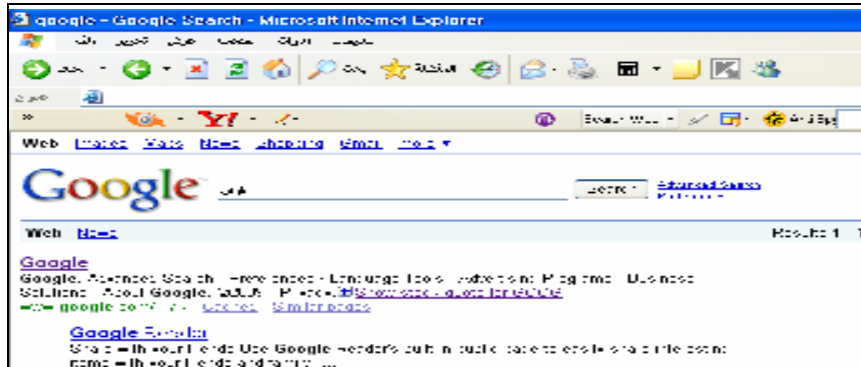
google - Google Search - Microsoft Internet Explorer

Web Images Maps News Shopping Gmail more ▾

Google

Web News Results 1 - 1

Google
Google. Advanced Search · Preferences · Language Tools · Advertising Programs · Business Solutions · About Google. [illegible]
www.google.com/ - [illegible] - Cached - Similar pages

Google Reader
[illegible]